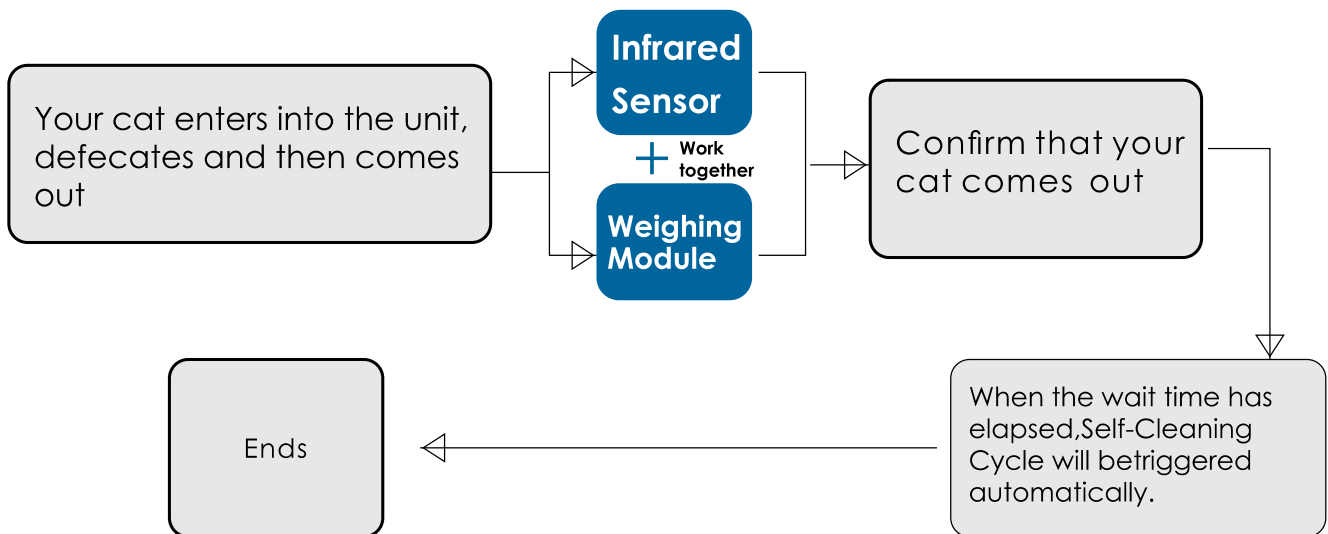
Your cat enters into the unit, defecates and then comes out

Infrared Sensor

+ Work together

Weighing Module

Confirm that your cat comes out

When the wait time has elapsed,Self-Cleaning Cycle will betriggered automatically.

Ends